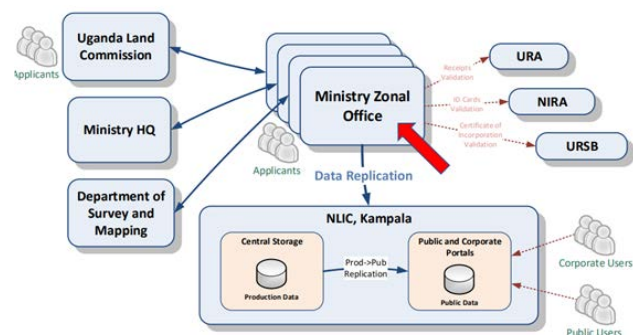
Applicants

Uganda Land Commission

Ministry HQ

Department of Survey and Mapping

Ministry Zonal Office

Applicants

Receipts Validation

URA

ID Cards Validation

NIRA

Certificate of Incorporation Validation

URSB

Data Replication

NLIC, Kampala

Central Storage

Production Data

Prod->Pub Replication

Public and Corporate Portals

Public Data

Corporate Users

Public Users